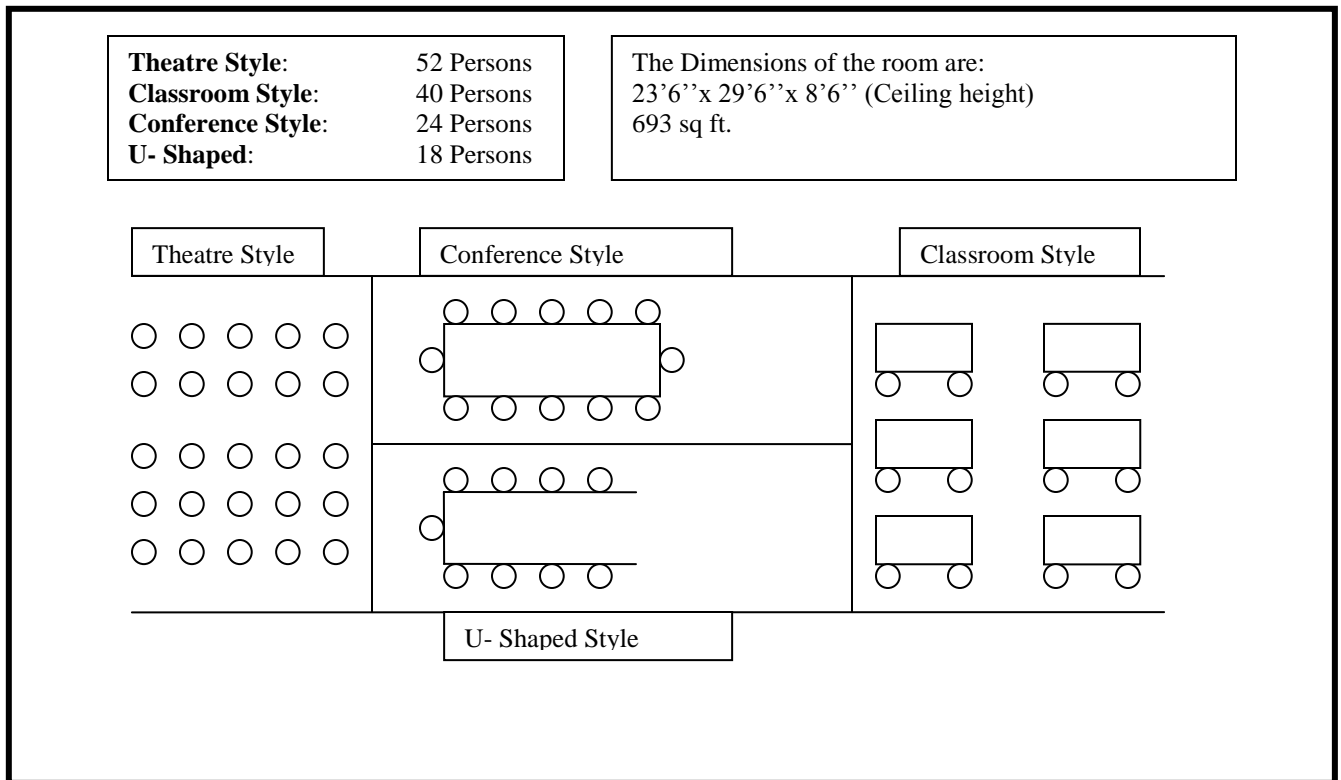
| | |
|---|---|
| **Theatre Style**: | 52 Persons |
| **Classroom Style**: | 40 Persons |
| **Conference Style**: | 24 Persons |
| **U- Shaped**: | 18 Persons |

The Dimensions of the room are:
23’6’’x 29’6’’x 8’6’’ (Ceiling height)
693 sq ft.

Theatre Style

Conference Style

Classroom Style

U- Shaped Style